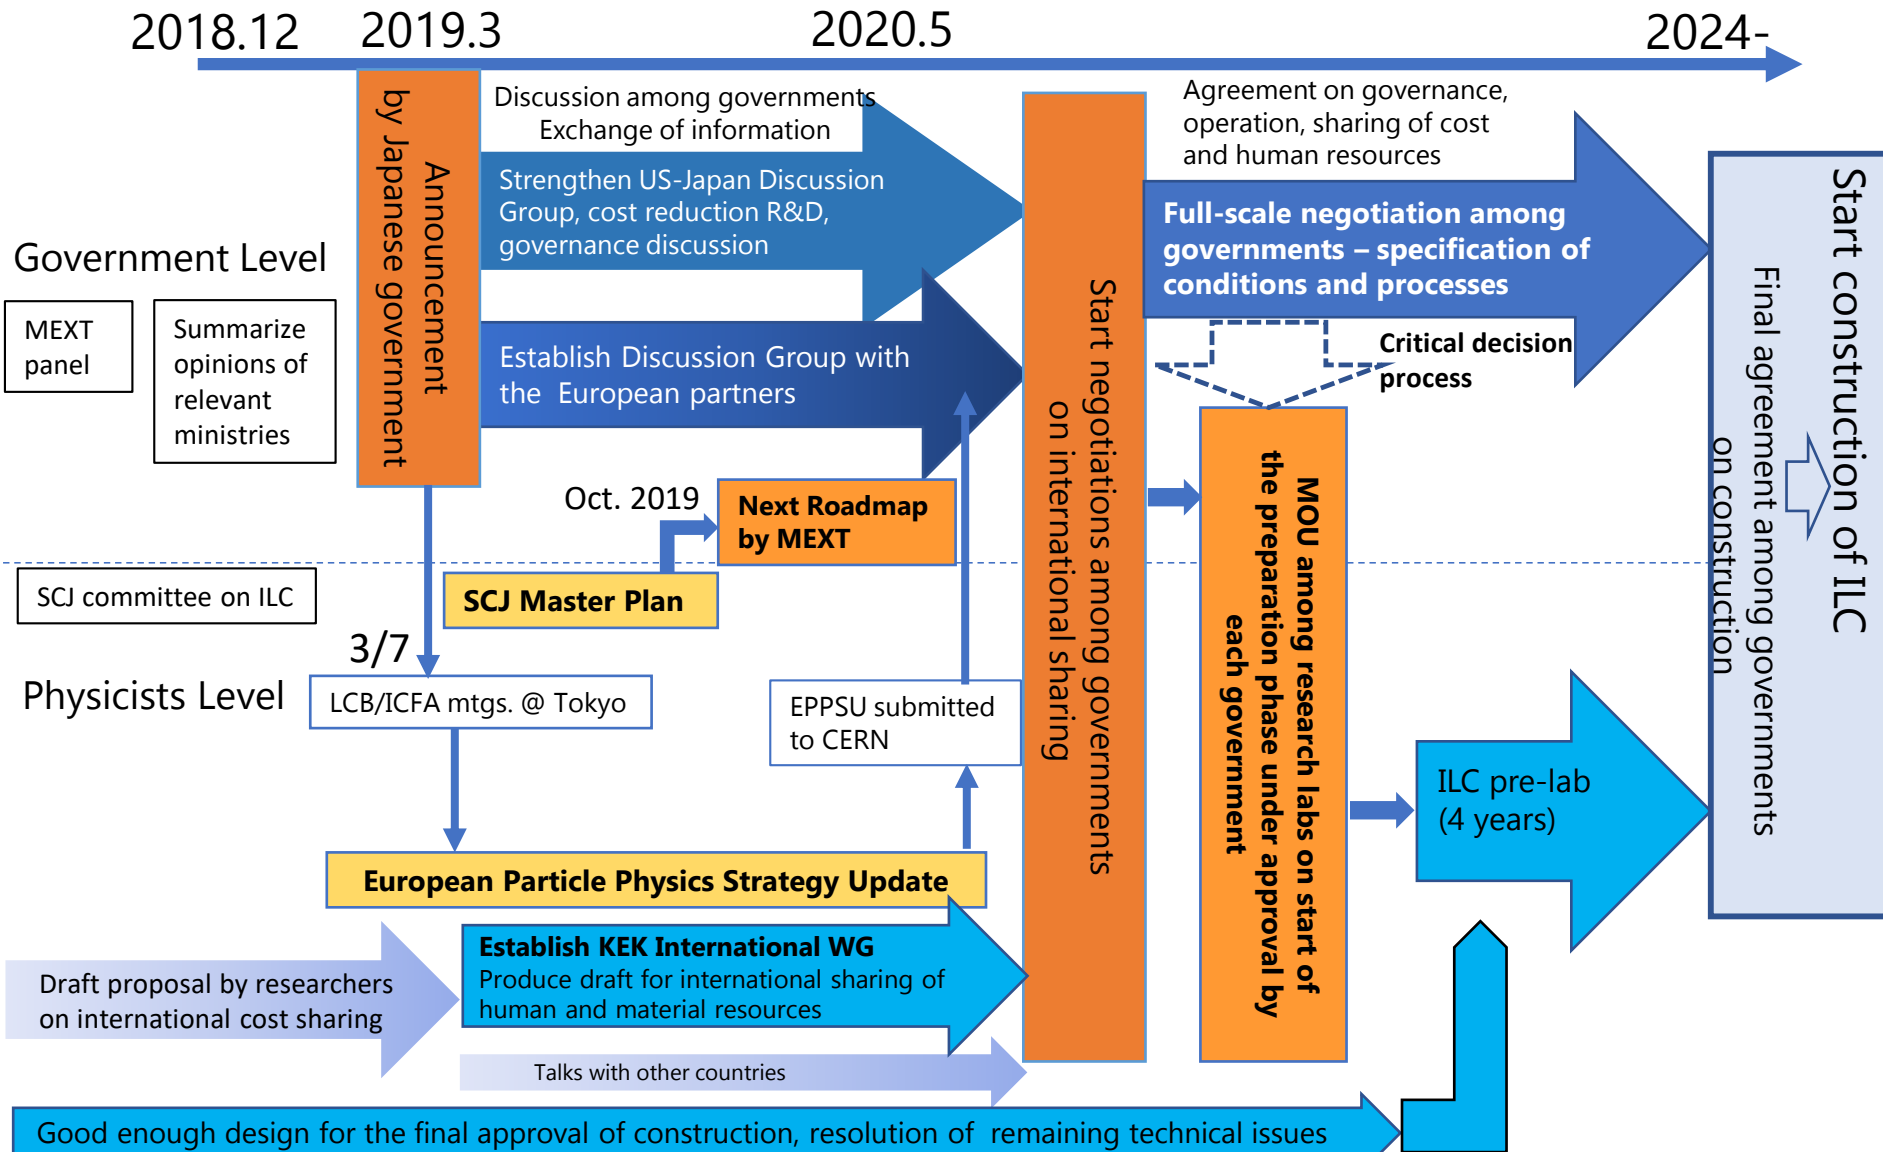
2018.12 2019.3 2020.5 2024-

Announcement by Japanese government

Discussion among governments
Exchange of information

Strengthen US-Japan Discussion Group, cost reduction R&D, governance discussion

Establish Discussion Group with the European partners

Start negotiations among governments on international sharing

Agreement on governance, operation, sharing of cost and human resources

Full-scale negotiation among governments – specification of conditions and processes

Critical decision process

Start construction of ILC

Final agreement among governments on construction

Government Level

MEXT panel

Summarize opinions of relevant ministries

Oct. 2019

Next Roadmap by MEXT

SCJ committee on ILC

SCJ Master Plan

MOU among research labs on start of the preparation phase under approval by each government

3/7

Physicists Level

LCB/ICFA mtgs. @ Tokyo

EPPSU submitted to CERN

ILC pre-lab (4 years)

European Particle Physics Strategy Update

Draft proposal by researchers on international cost sharing

Establish KEK International WG
Produce draft for international sharing of human and material resources

Talks with other countries

Good enough design for the final approval of construction, resolution of remaining technical issues